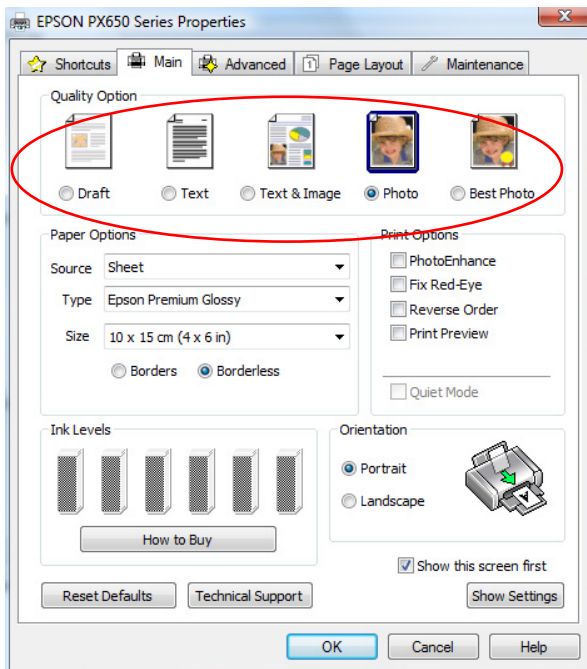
EPSON PX650 Series Properties

Shortcuts | Main | Advanced | Page Layout | Maintenance

Quality Option

Draft
Text
Text & Image
Photo
Best Photo

Paper Options

Source Sheet

Type Epson Premium Glossy

Size 10 x 15 cm (4 x 6 in)

Borders
Borderless

Print Options

PhotoEnhance
Fix Red-Eye
Reverse Order
Print Preview

Quiet Mode

Ink Levels

How to Buy

Orientation

Portrait
Landscape

Show this screen first

Reset Defaults
Technical Support
Show Settings

OK
Cancel
Help